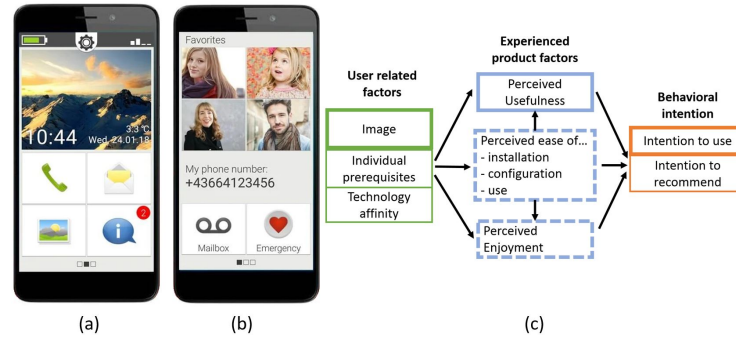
10:44
3.3°C
Wed, 24.01.18
2

Favorites
My phone number:
+43664123456
Mailbox
Emergency

(a)

(b)

User related factors
Image
Individual prerequisites
Technology affinity

Experienced product factors
Perceived Usefulness
Perceived ease of...
- installation
- configuration
- use
Perceived Enjoyment

Behavioral intention
Intention to use
Intention to recommend

(c)